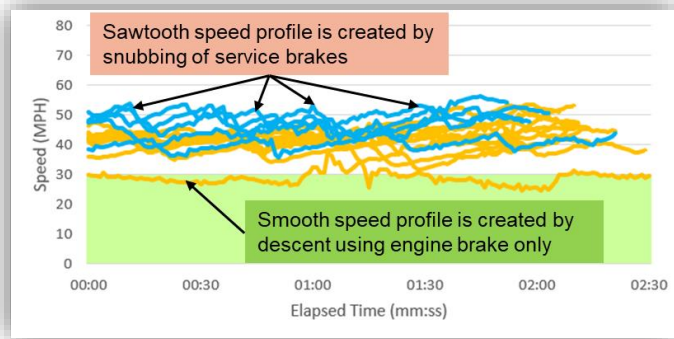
Sawtooth speed profile is created by snubbing of service brakes

Smooth speed profile is created by descent using engine brake only

80
70
60
50
40
30
20
10
0

Speed (MPH)

00:00
00:30
01:00
01:30
02:00
02:30

Elapsed Time (mm:ss)